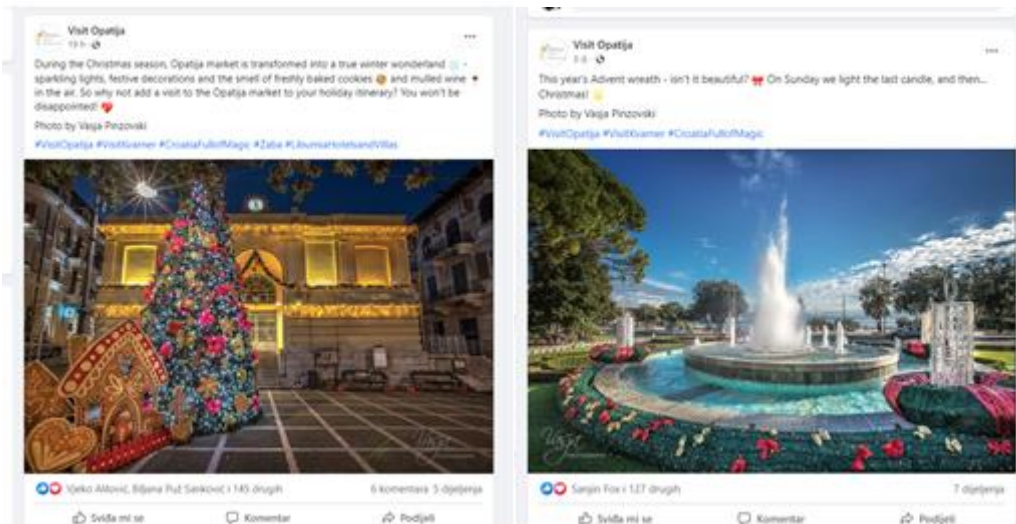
Visit Opatija
13 h ·

During the Christmas season, Opatija market is transformed into a true winter wonderland ❄️ - sparkling lights, festive decorations and the smell of freshly baked cookies 🍪 and mulled wine 🍷 in the air. So why not add a visit to the Opatija market to your holiday itinerary? You won't be disappointed! ❤️

Photo by Vasja Pinzovski

#VisitOpatija #VisitKvarner #CroatiaFullofMagic #Zaba #LiburniaHotelsandVillas

Vasja

Vjeko Alilović, Biljana Puž Sanković i 145 drugih
6 komentara 5 dijeljenja

Sviđa mi se
Komentar
Podijeli

Visit Opatija
5 d ·

This year's Advent wreath - isn't it beautiful? 🎀 On Sunday we light the last candle, and then... Christmas! ✨

Photo by Vasja Pinzovski

#VisitOpatija #VisitKvarner #CroatiaFullofMagic

Vasja

Sanjin Fox i 127 drugih
7 dijeljenja

Sviđa mi se
Komentar
Podijeli